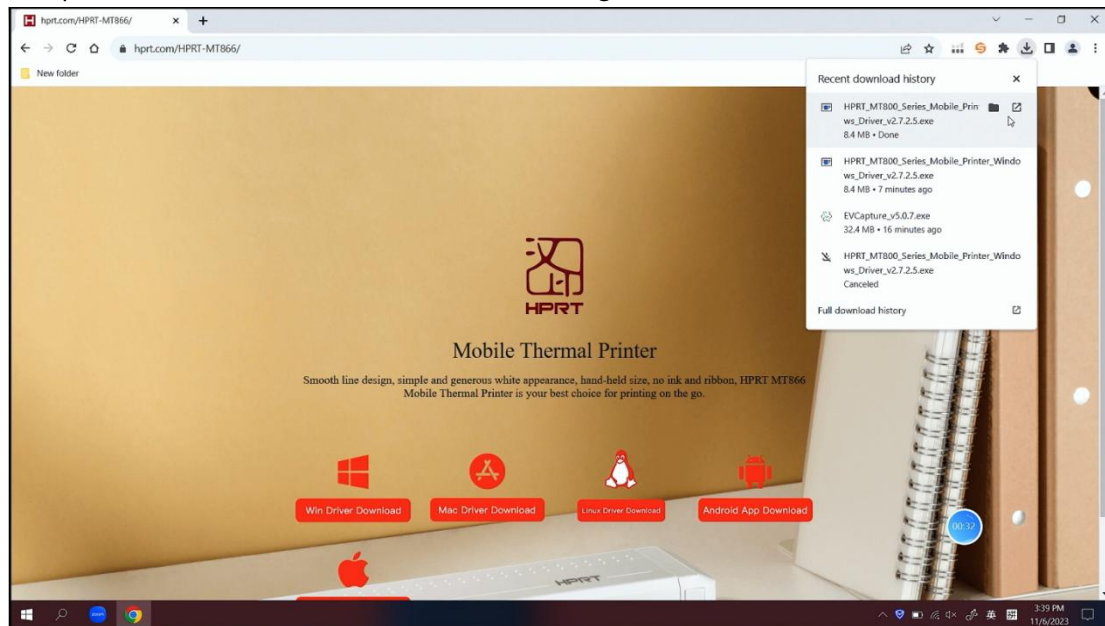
hprt.com/HPRT-MT866/

hprt.com/HPRT-MT866/

New folder

Recent download history

HPRT_MT800_Series_Mobile_Printer_Windows_Driver_v2.7.2.5.exe
8.4 MB • Done

HPRT_MT800_Series_Mobile_Printer_Windows_Driver_v2.7.2.5.exe
8.4 MB • 7 minutes ago

EVCapture_v5.0.7.exe
32.4 MB • 16 minutes ago

HPRT_MT800_Series_Mobile_Printer_Windows_Driver_v2.7.2.5.exe
Canceled

Full download history

HPRT

Mobile Thermal Printer

Smooth line design, simple and generous white appearance, hand-held size, no ink and ribbon, HPRT MT866 Mobile Thermal Printer is your best choice for printing on the go.

Win Driver Download

Mac Driver Download

Linux Driver Download

Android App Download

HPRT

00:32

3:39 PM
11/6/2023